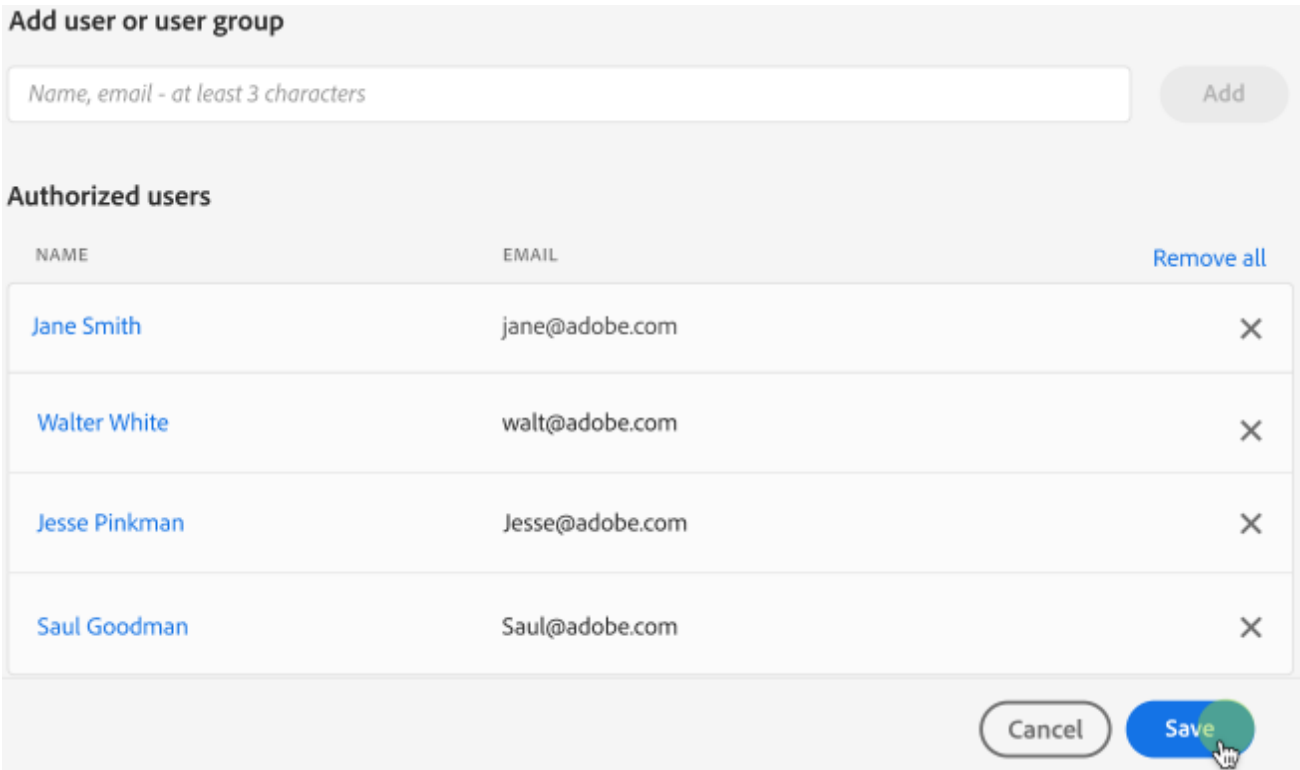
Add user or user group

Name, email - at least 3 characters

Add

Authorized users

| NAME | EMAIL | Remove all |
|---|---|---|
| Jane Smith | jane@adobe.com | ✕ |
| Walter White | walt@adobe.com | ✕ |
| Jesse Pinkman | Jesse@adobe.com | ✕ |
| Saul Goodman | Saul@adobe.com | ✕ |

Cancel

Save